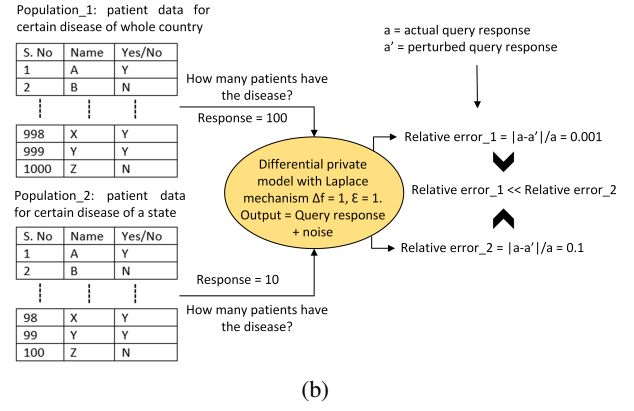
Population_1: patient data for certain disease of whole country

| S. No | Name | Yes/No |
|---|---|---|
| 1 | A | Y |
| 2 | B | N |

| S. No | Name | Yes/No |
|---|---|---|
| 998 | X | Y |
| 999 | Y | Y |
| 1000 | Z | N |

How many patients have the disease?

Response = 100

a = actual query response
a' = perturbed query response

Differential private model with Laplace mechanism Δf = 1, Ɛ = 1. Output = Query response + noise

Relative error_1 = |a-a'|/a = 0.001

Relative error_1 << Relative error_2

Relative error_2 = |a-a'|/a = 0.1

Population_2: patient data for certain disease of a state

| S. No | Name | Yes/No |
|---|---|---|
| 1 | A | Y |
| 2 | B | N |

| S. No | Name | Yes/No |
|---|---|---|
| 98 | X | Y |
| 99 | Y | Y |
| 100 | Z | N |

Response = 10

How many patients have the disease?

(b)